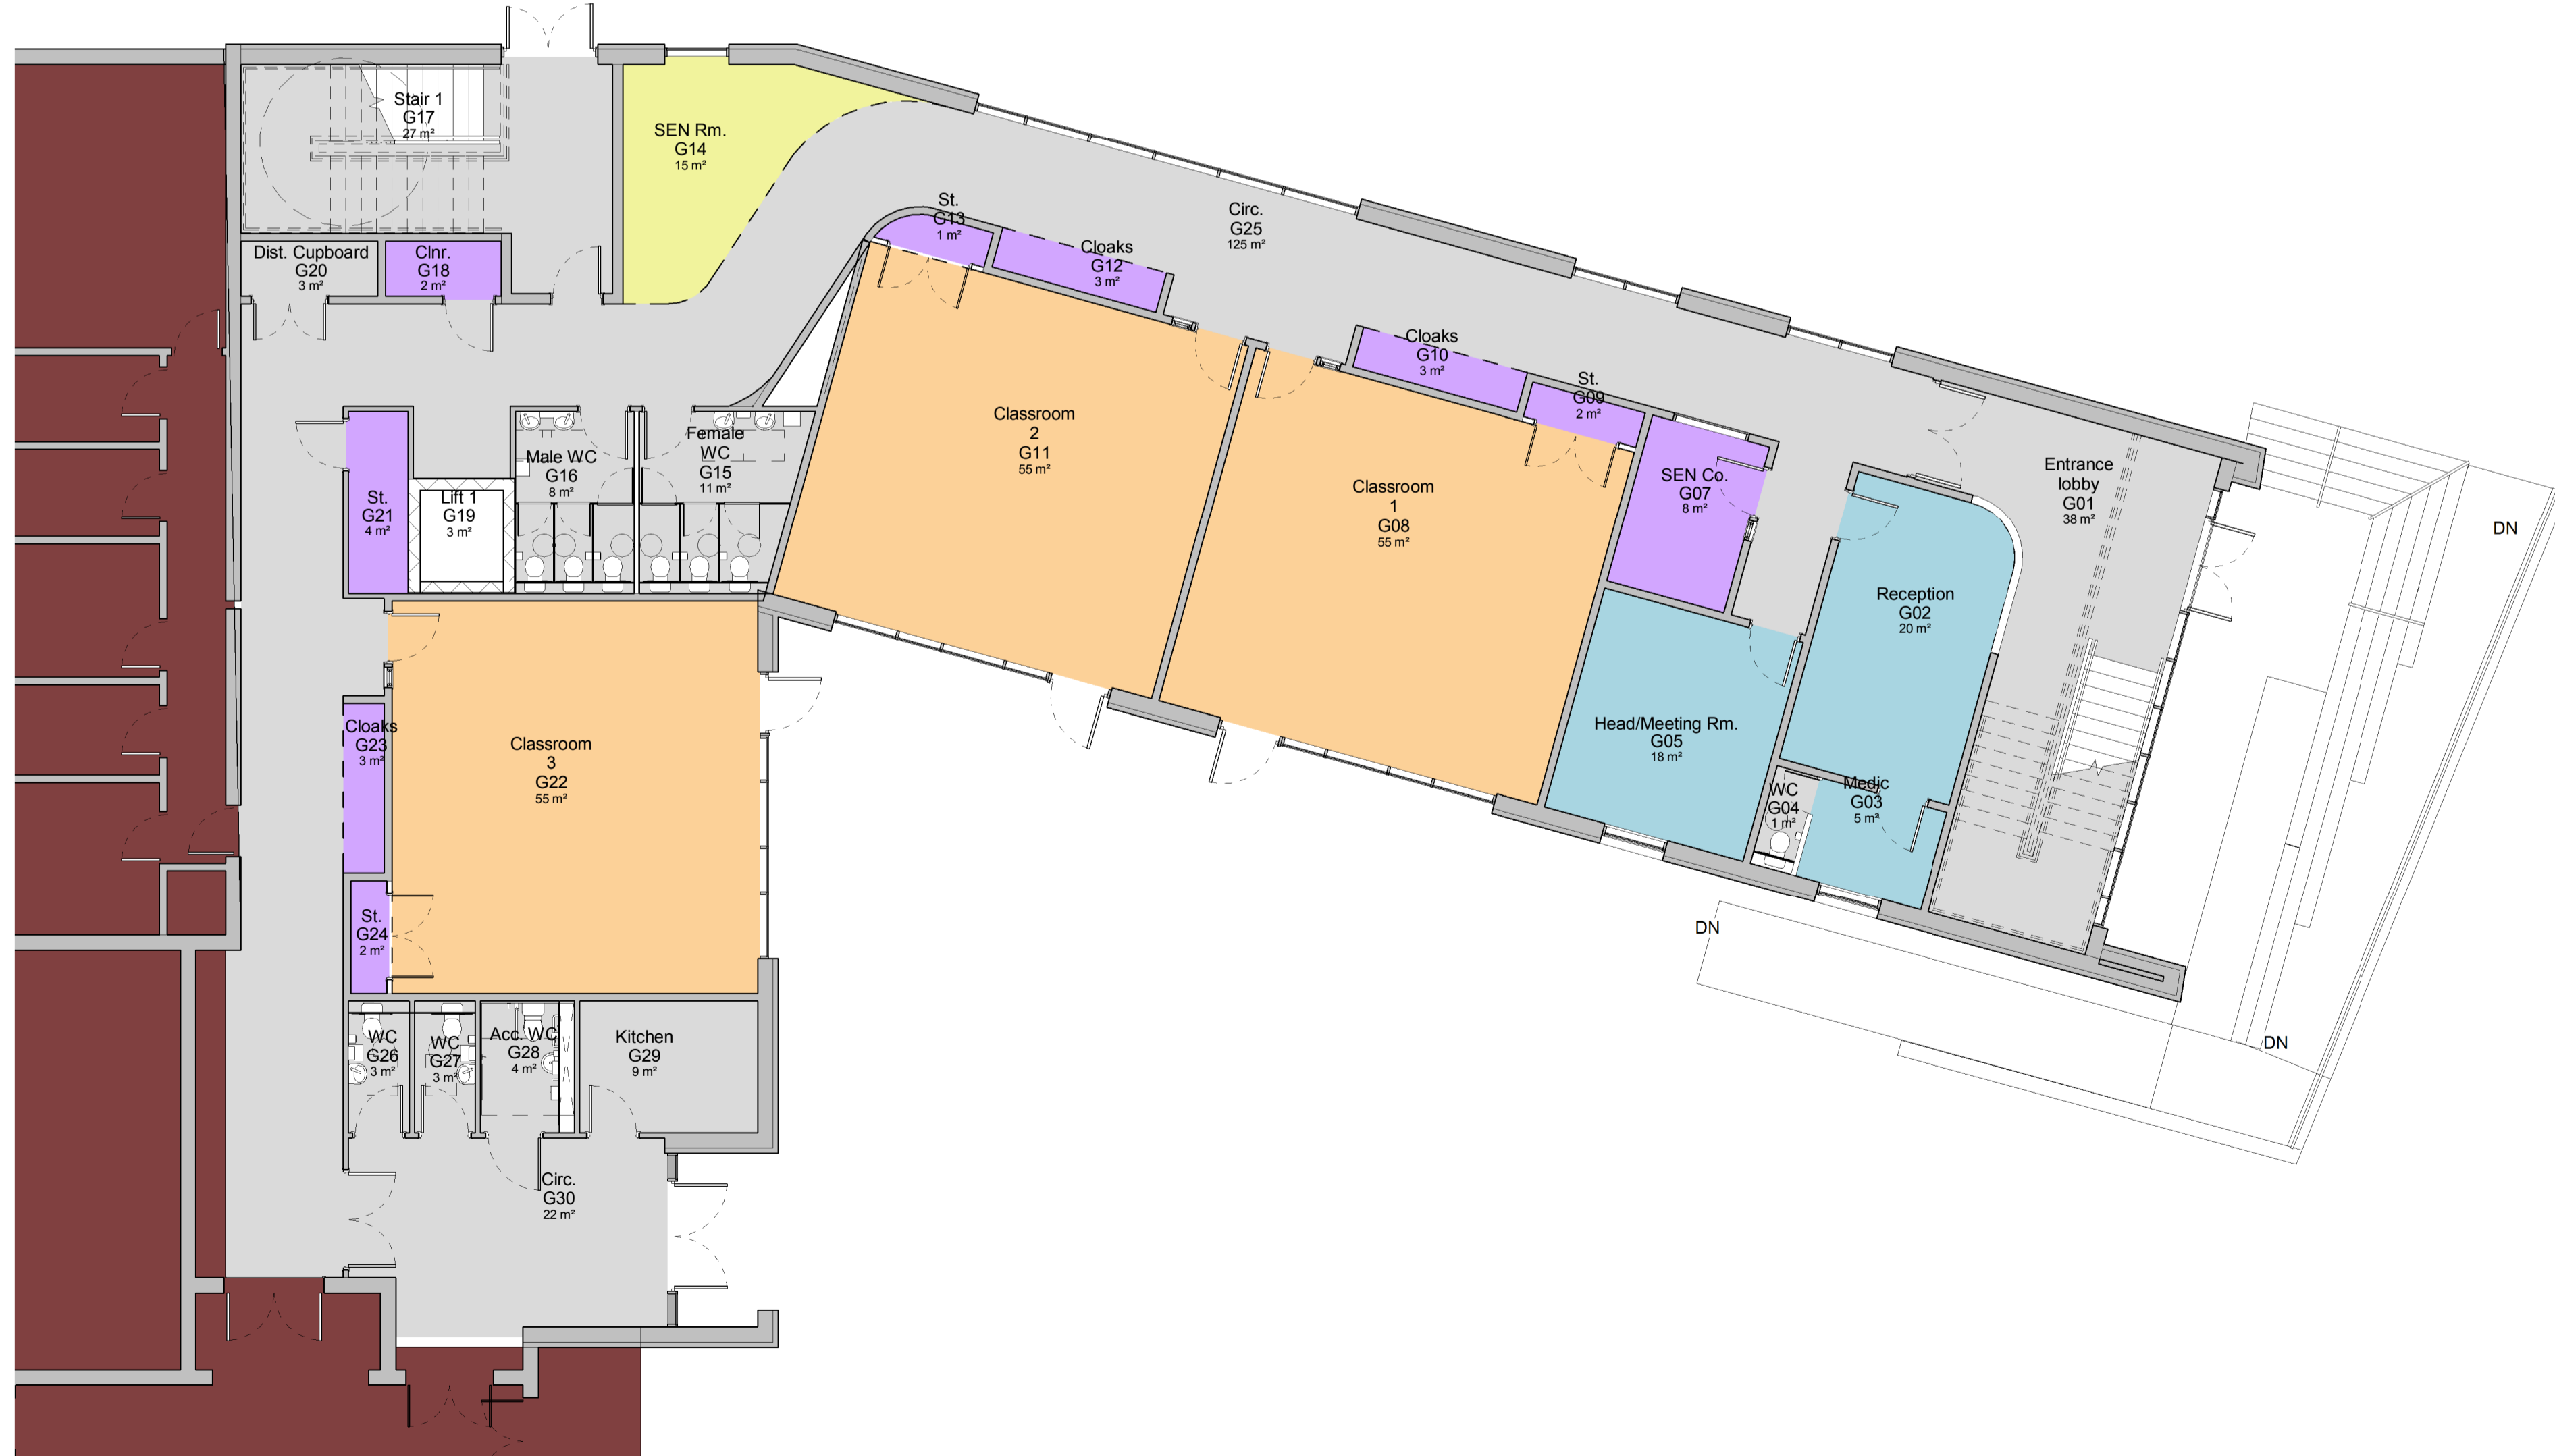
Stair 1
G17
27 m²

SEN Rm.
G14
15 m²

Circ.
G25
125 m²

St.
G13
1 m²

Cloaks
G12
3 m²

Dist. Cupboard
G20
3 m²

Clnr.
G18
2 m²

Cloaks
G10
3 m²

St.
G09
2 m²

Classroom
2
G11
55 m²

Classroom
1
G08
55 m²

Female
WC
G15
11 m²

Male WC
G16
8 m²

St.
G21
4 m²

Lift 1
G19
3 m²

SEN Co.
G07
8 m²

Entrance
lobby
G01
38 m²

DN

Reception
G02
20 m²

Head/Meeting Rm.
G05
18 m²

WC
G04
1 m²

Medic
G03
5 m²

Cloaks
G23
3 m²

Classroom
3
G22
55 m²

St.
G24
2 m²

DN

DN

WC
G26
3 m²

WC
G27
3 m²

Acc. WC
G28
4 m²

Kitchen
G29
9 m²

Circ.
G30
22 m²